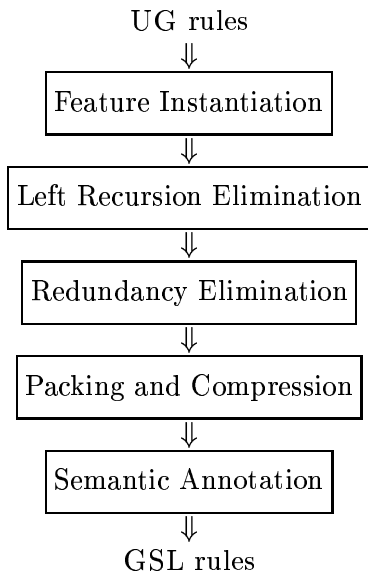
UG rules
$\Downarrow$
Feature Instantiation
$\Downarrow$
Left Recursion Elimination
$\Downarrow$
Redundancy Elimination
$\Downarrow$
Packing and Compression
$\Downarrow$
Semantic Annotation
$\Downarrow$
GSL rules